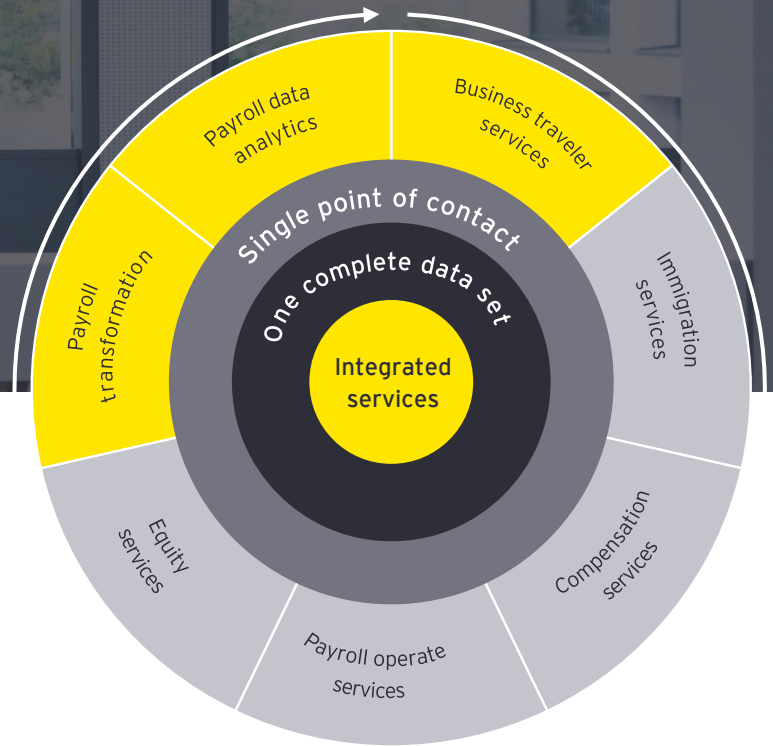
Payroll data analytics

Business traveler services

Immigration services

Compensation services

Payroll operate services

Equity services

Payroll transformation

Single point of contact

One complete data set

Integrated services